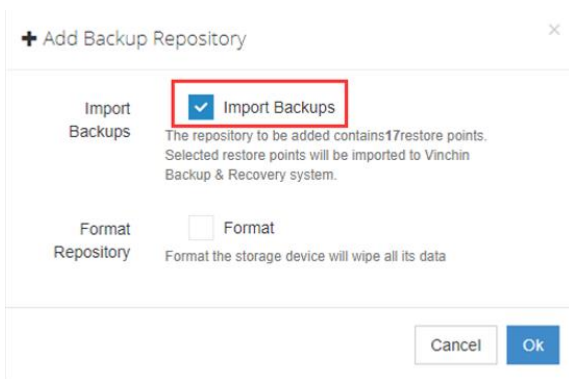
+ Add Backup Repository

×

Import Backups

Import Backups

The repository to be added contains17restore points. Selected restore points will be imported to Vinchin Backup & Recovery system.

Format Repository

Format

Format the storage device will wipe all its data

Cancel

Ok